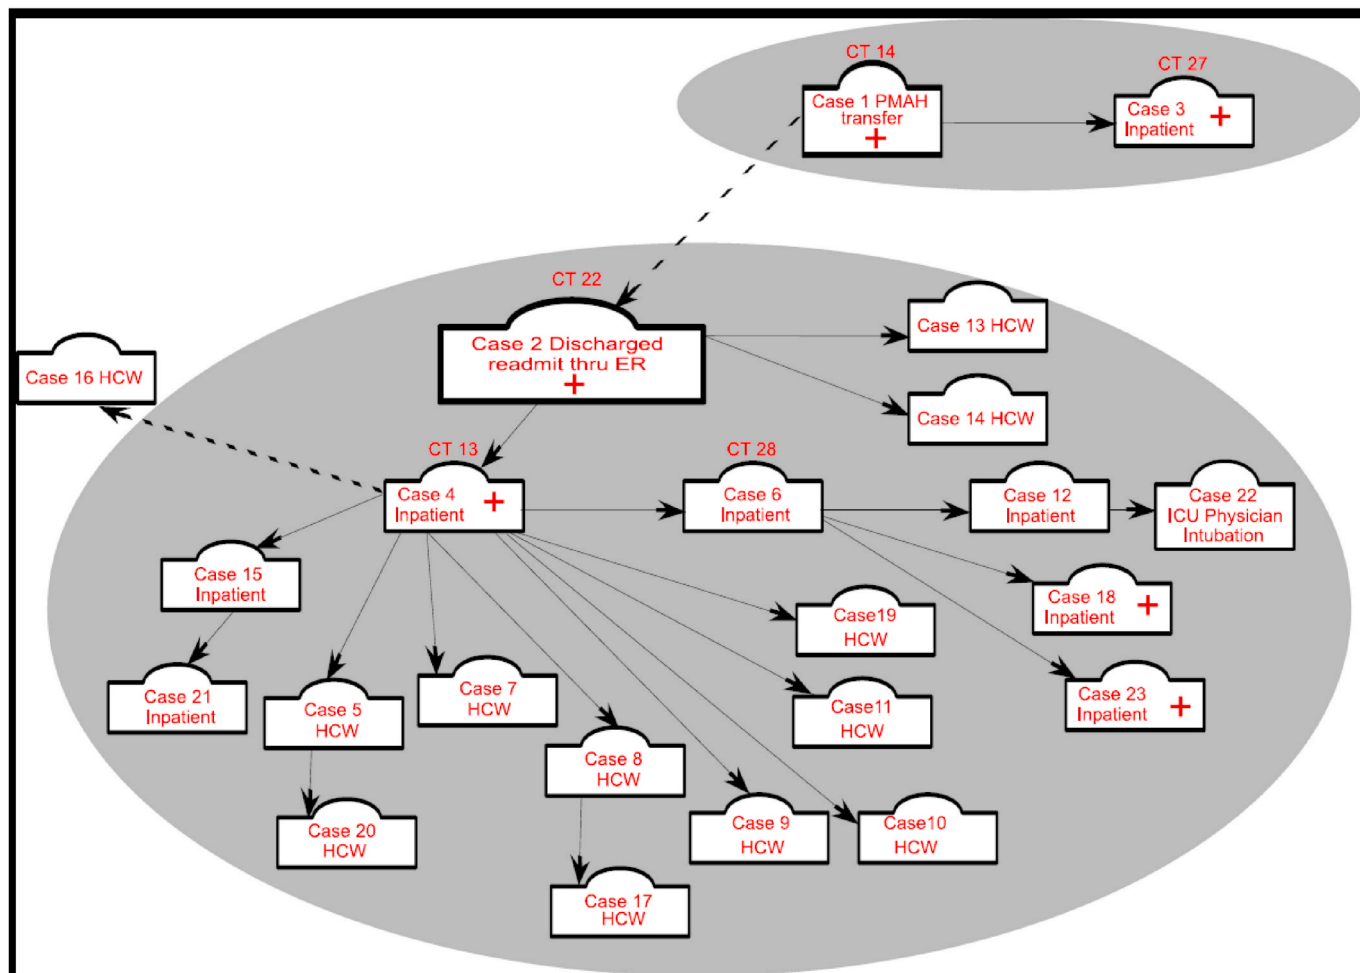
CT 14
Case 1 PMAH transfer
+

CT 27
Case 3 Inpatient +

CT 22
Case 2 Discharged readmit thru ER
+

Case 13 HCW

Case 14 HCW

Case 16 HCW

CT 13
Case 4 Inpatient +

CT 28
Case 6 Inpatient

Case 12 Inpatient

Case 22 ICU Physician Intubation

Case 15 Inpatient

Case 18 Inpatient +

Case19 HCW

Case 21 Inpatient

Case 7 HCW

Case 5 HCW

Case11 HCW

Case 23 Inpatient +

Case 8 HCW

Case 20 HCW

Case 9 HCW

Case10 HCW

Case 17 HCW